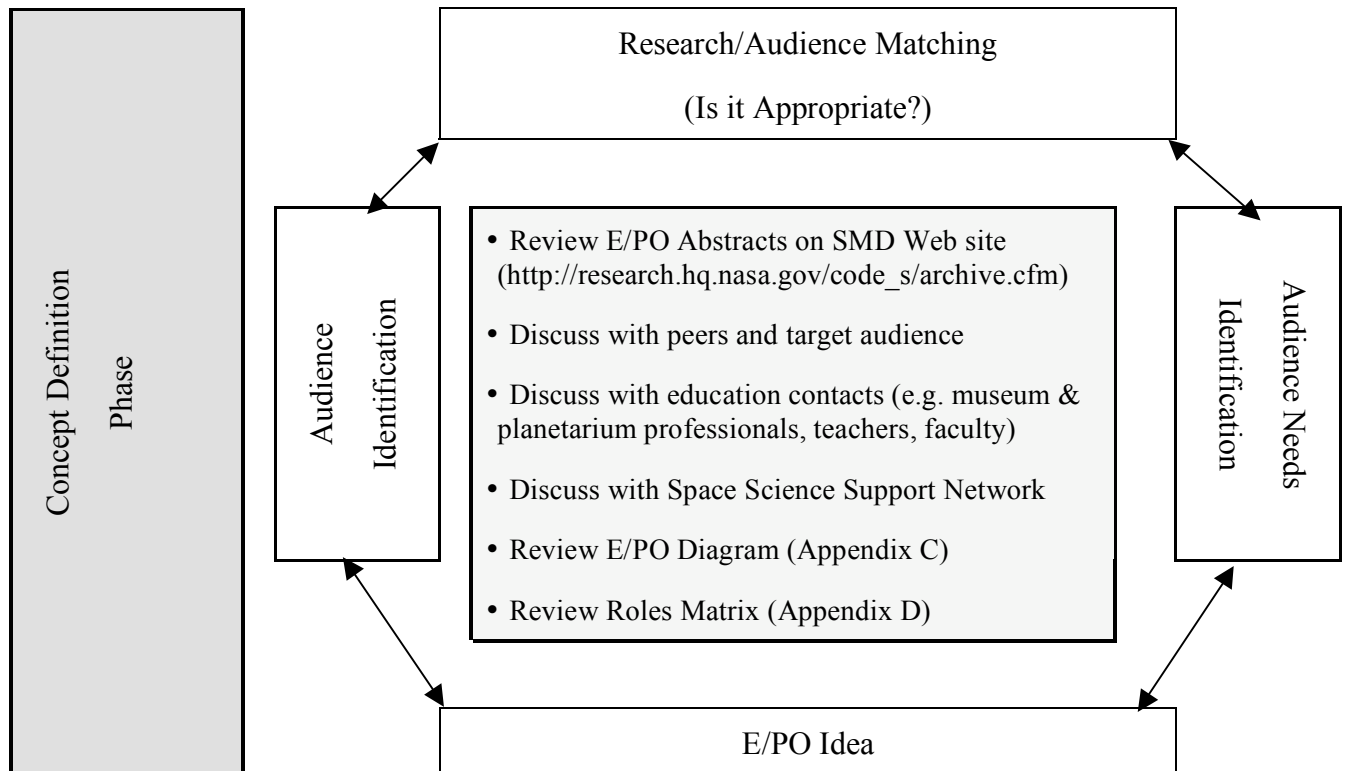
Concept Definition Phase

Research/Audience Matching

(Is it Appropriate?)

Audience Identification

• Review E/PO Abstracts on SMD Web site (http://research.hq.nasa.gov/code_s/archive.cfm)

• Discuss with peers and target audience

• Discuss with education contacts (e.g. museum & planetarium professionals, teachers, faculty)

• Discuss with Space Science Support Network

• Review E/PO Diagram (Appendix C)

• Review Roles Matrix (Appendix D)

Audience Needs Identification

E/PO Idea